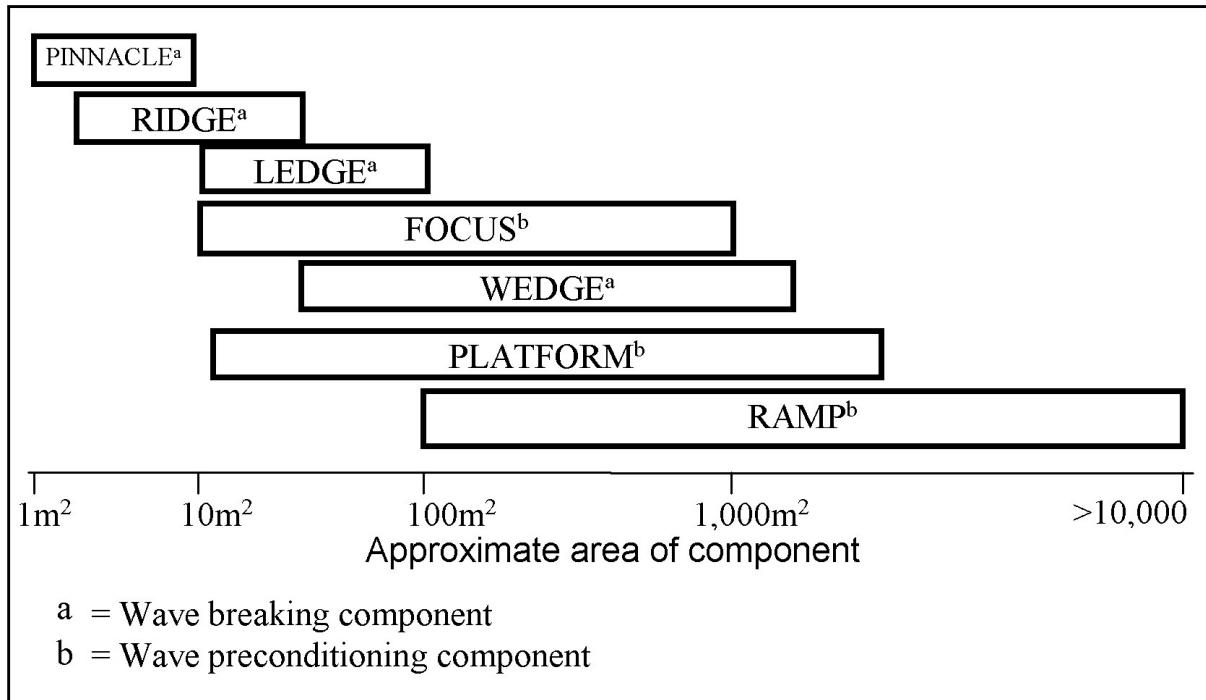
PINNACLE$^a$

RIDGE$^a$

LEDGE$^a$

FOCUS$^b$

WEDGE$^a$

PLATFORM$^b$

RAMP$^b$

$1m^2$ $10m^2$ $100m^2$ $1,000m^2$ >10,000

Approximate area of component

a = Wave breaking component

b = Wave preconditioning component